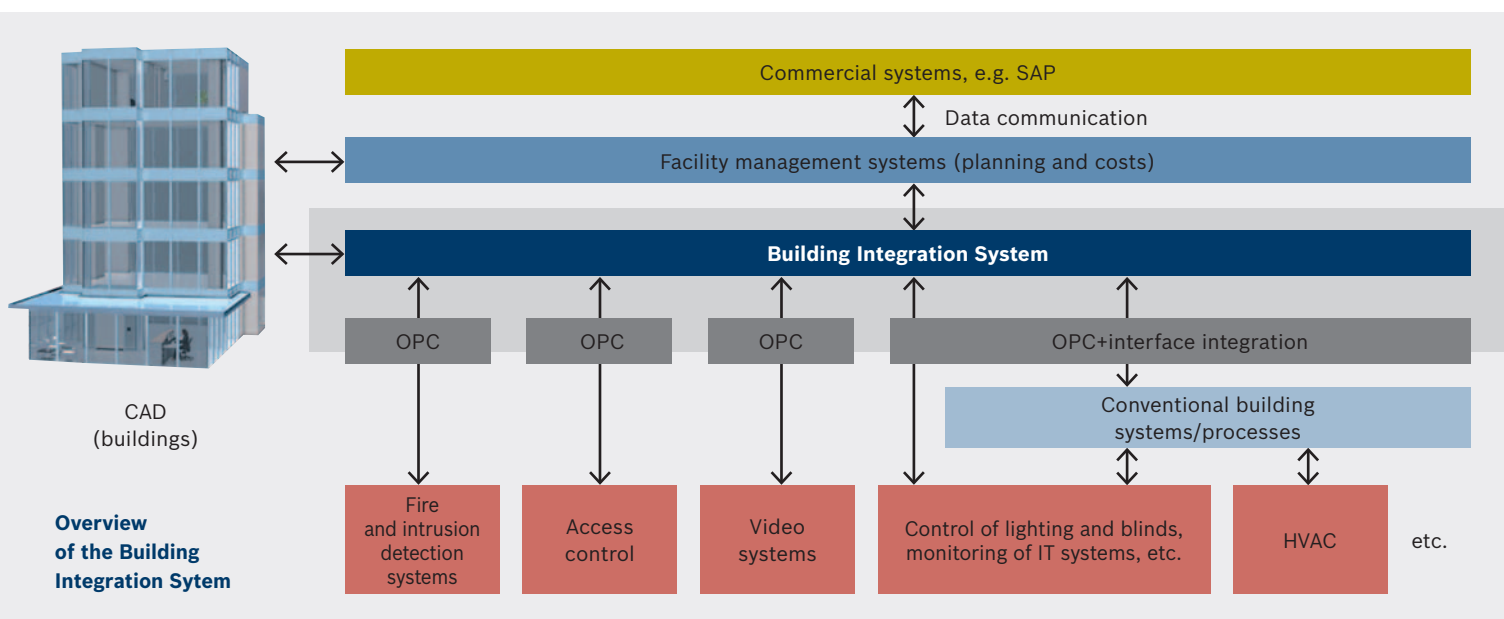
Commercial systems, e.g. SAP

Data communication

Facility management systems (planning and costs)

Building Integration System

OPC

OPC

OPC

OPC+interface integration

Conventional building systems/processes

CAD (buildings)

Overview of the Building Integration Sytem

Fire and intrusion detection systems

Access control

Video systems

Control of lighting and blinds, monitoring of IT systems, etc.

HVAC

etc.